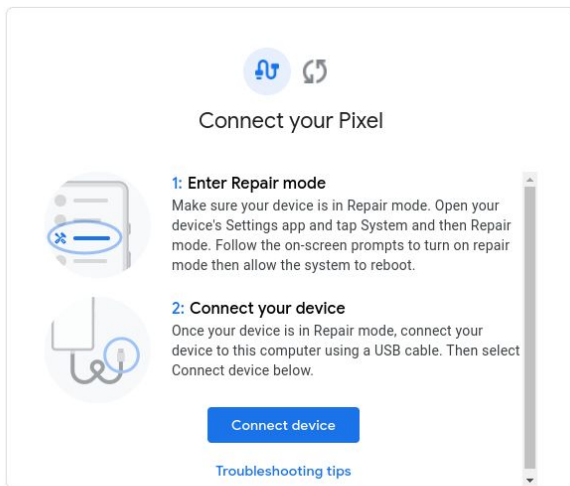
Connect your Pixel

1: Enter Repair mode
Make sure your device is in Repair mode. Open your device's Settings app and tap System and then Repair mode. Follow the on-screen prompts to turn on repair mode then allow the system to reboot.

2: Connect your device
Once your device is in Repair mode, connect your device to this computer using a USB cable. Then select Connect device below.

Connect device

Troubleshooting tips